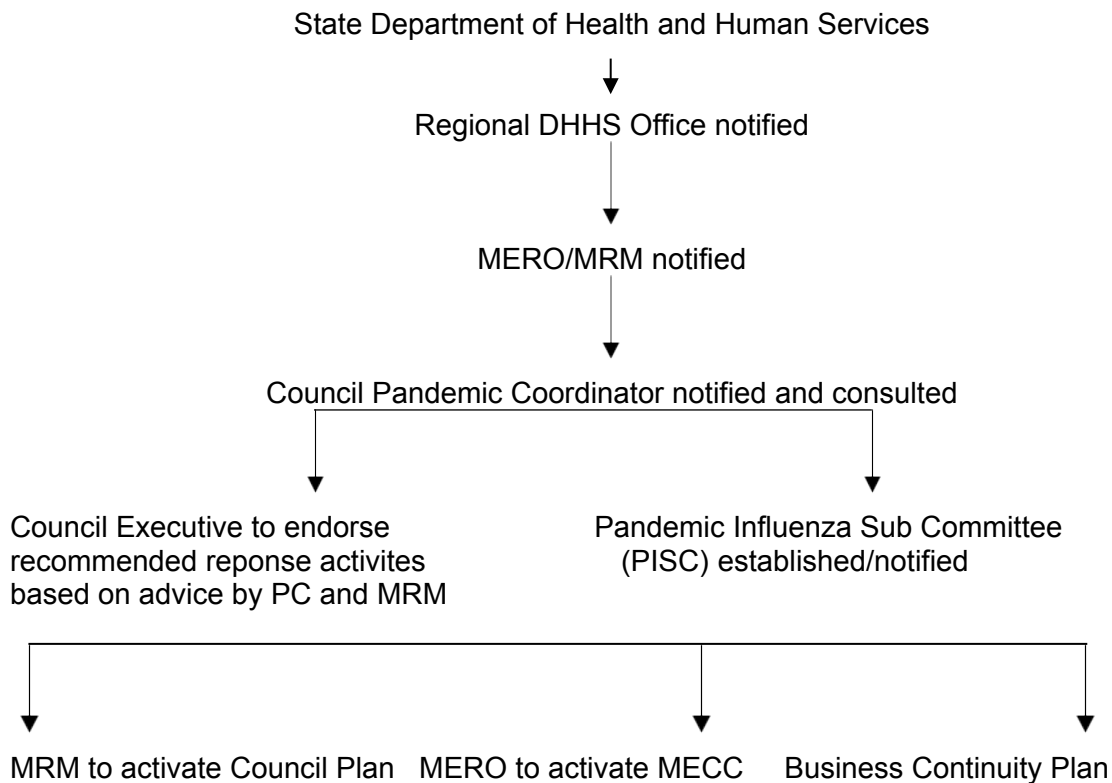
State Department of Health and Human Services

Regional DHHS Office notified

MERO/MRM notified

Council Pandemic Coordinator notified and consulted

Council Executive to endorse recommended reponse activites based on advice by PC and MRM

Pandemic Influenza Sub Committee (PISC) established/notified

MRM to activate Council Plan

MERO to activate MECC

Business Continuity Plan